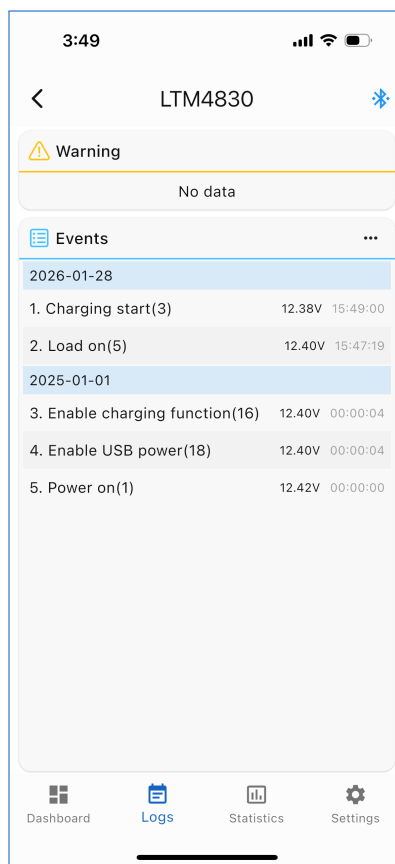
3:49

LTM4830

Warning

No data

Events

2026-01-28

1. Charging start(3) 12.38V 15:49:00

2. Load on(5) 12.40V 15:47:19

2025-01-01

3. Enable charging function(16) 12.40V 00:00:04

4. Enable USB power(18) 12.40V 00:00:04

5. Power on(1) 12.42V 00:00:00

Dashboard Logs Statistics Settings